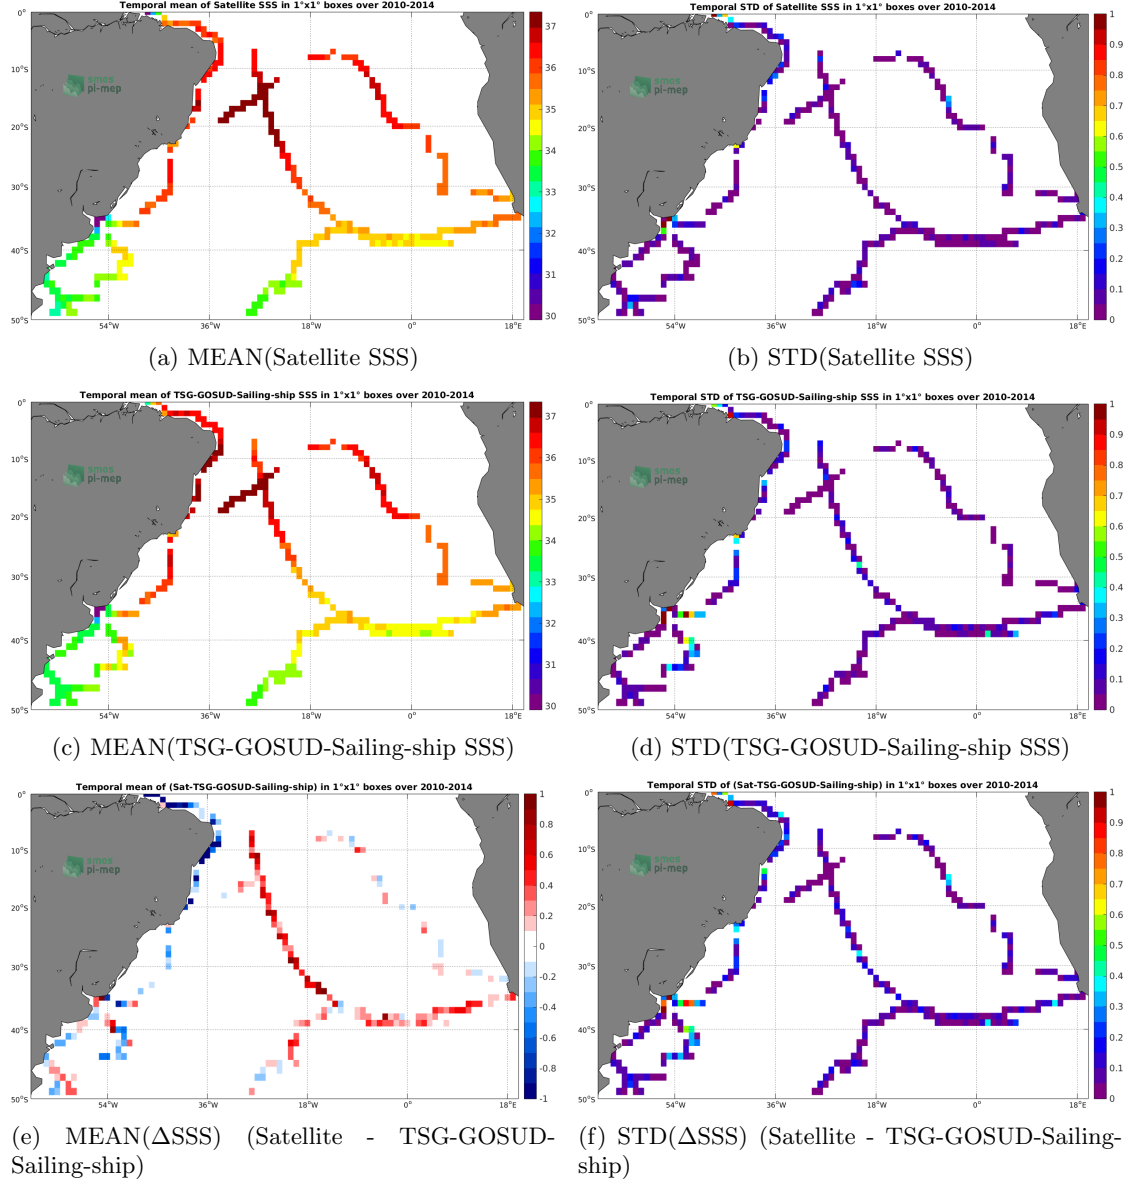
Temporal mean of Satellite SSS in 1°x1° boxes over 2010-2014

smos pi-mep

0°
10°S
20°S
30°S
40°S
50°S
54°W
36°W
18°W
0°
18°E

37
36
35
34
33
32
31
30

(a) MEAN(Satellite SSS)

Temporal STD of Satellite SSS in 1°x1° boxes over 2010-2014

smos pi-mep

0°
10°S
20°S
30°S
40°S
50°S
54°W
36°W
18°W
0°
18°E

1
0.9
0.8
0.7
0.6
0.5
0.4
0.3
0.2
0.1
0

(b) STD(Satellite SSS)

Temporal mean of TSG-GOSUD-Sailing-ship SSS in 1°x1° boxes over 2010-2014

smos pi-mep

0°
10°S
20°S
30°S
40°S
50°S
54°W
36°W
18°W
0°
18°E

37
36
35
34
33
32
31
30

(c) MEAN(TSG-GOSUD-Sailing-ship SSS)

Temporal STD of TSG-GOSUD-Sailing-ship SSS in 1°x1° boxes over 2010-2014

smos pi-mep

0°
10°S
20°S
30°S
40°S
50°S
54°W
36°W
18°W
0°
18°E

1
0.9
0.8
0.7
0.6
0.5
0.4
0.3
0.2
0.1
0

(d) STD(TSG-GOSUD-Sailing-ship SSS)

Temporal mean of (Sat-TSG-GOSUD-Sailing-ship) in 1°x1° boxes over 2010-2014

smos pi-mep

0°
10°S
20°S
30°S
40°S
50°S
54°W
36°W
18°W
0°
18°E

1
0.8
0.6
0.4
0.2
0
-0.2
-0.4
-0.6
-0.8
-1

(e) MEAN(ΔSSS) (Satellite - TSG-GOSUD-Sailing-ship)

Temporal STD of (Sat-TSG-GOSUD-Sailing-ship) in 1°x1° boxes over 2010-2014

smos pi-mep

0°
10°S
20°S
30°S
40°S
50°S
54°W
36°W
18°W
0°
18°E

1
0.9
0.8
0.7
0.6
0.5
0.4
0.3
0.2
0.1
0

(f) STD(ΔSSS) (Satellite - TSG-GOSUD-Sailing-ship)